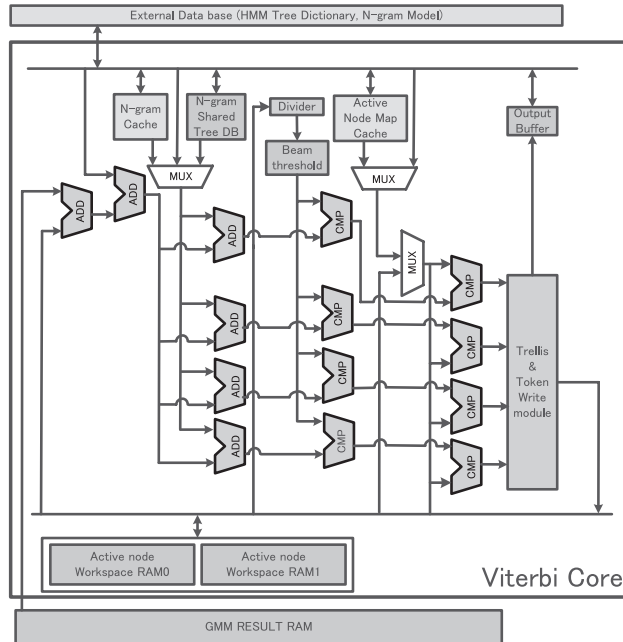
External Data base (HMM Tree Dictionary, N-gram Model)

N-gram Cache

N-gram Shared Tree DB

Divider

Active Node Map Cache

Output Buffer

MUX

Beam threshold

MUX

ADD

ADD

ADD

CMP

MUX

CMP

ADD

CMP

CMP

ADD

CMP

Trellis & Token Write module

CMP

ADD

CMP

CMP

Active node Workspace RAM0

Active node Workspace RAM1

Viterbi Core

GMM RESULT RAM